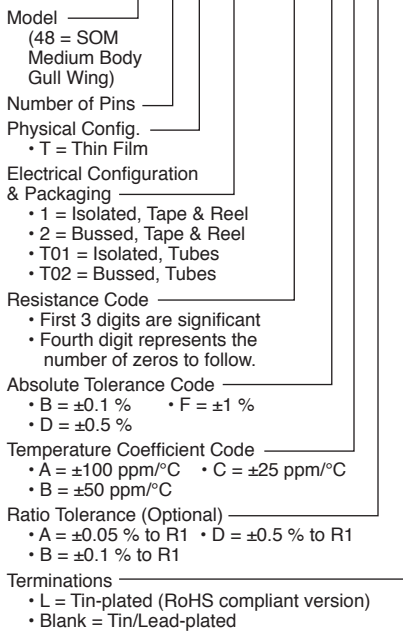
Model
(48 = SOM Medium Body Gull Wing)

Number of Pins

Physical Config.
• T = Thin Film

Electrical Configuration & Packaging
• 1 = Isolated, Tape & Reel
• 2 = Bussed, Tape & Reel
• T01 = Isolated, Tubes
• T02 = Bussed, Tubes

Resistance Code
• First 3 digits are significant
• Fourth digit represents the number of zeros to follow.

Absolute Tolerance Code
• B = ±0.1 % • F = ±1 %
• D = ±0.5 %

Temperature Coefficient Code
• A = ±100 ppm/°C • C = ±25 ppm/°C
• B = ±50 ppm/°C

Ratio Tolerance (Optional)
• A = ±0.05 % to R1 • D = ±0.5 % to R1
• B = ±0.1 % to R1

Terminations
• L = Tin-plated (RoHS compliant version)
• Blank = Tin/Lead-plated